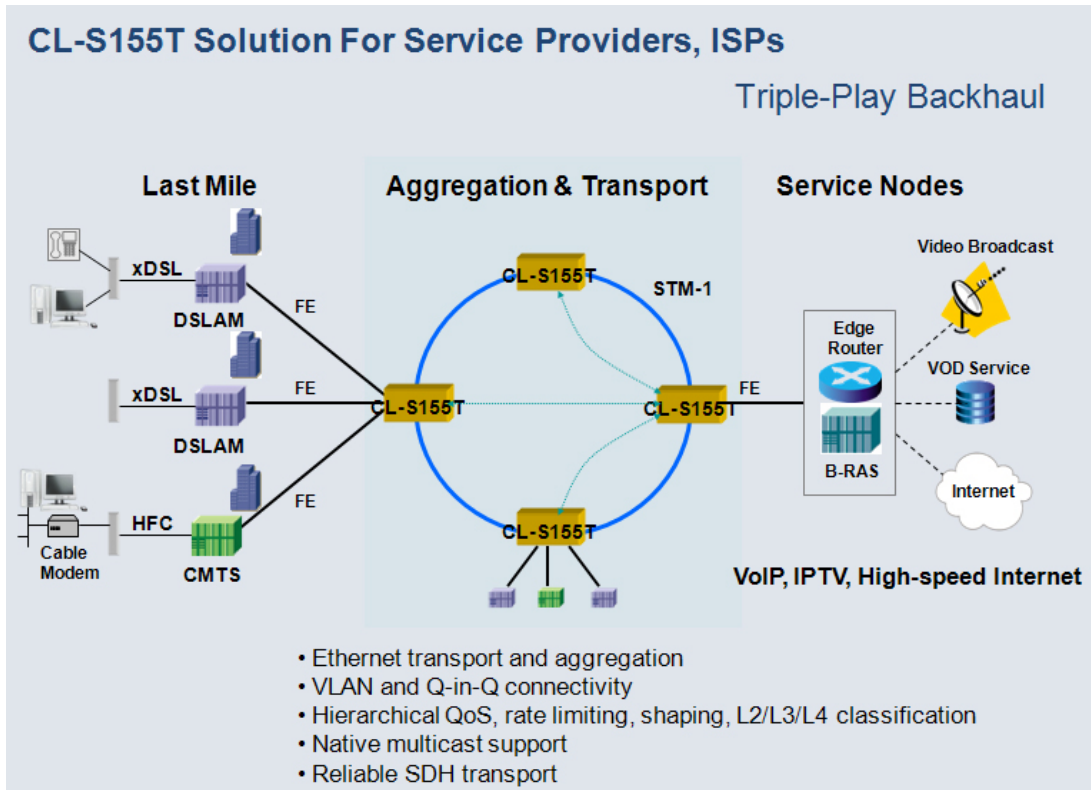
CL-S155T Solution For Service Providers, ISPs

Triple-Play Backhaul

Last Mile

Aggregation & Transport

Service Nodes

xDSL

DSLAM

FE

xDSL

FE

DSLAM

HFC

FE

Cable Modem

CMTS

CL-S155T

STM-1

CL-S155T

CL-S155T

FE

CL-S155T

Edge Router

B-RAS

Video Broadcast

VOD Service

Internet

VoIP, IPTV, High-speed Internet

• Ethernet transport and aggregation
• VLAN and Q-in-Q connectivity
• Hierarchical QoS, rate limiting, shaping, L2/L3/L4 classification
• Native multicast support
• Reliable SDH transport